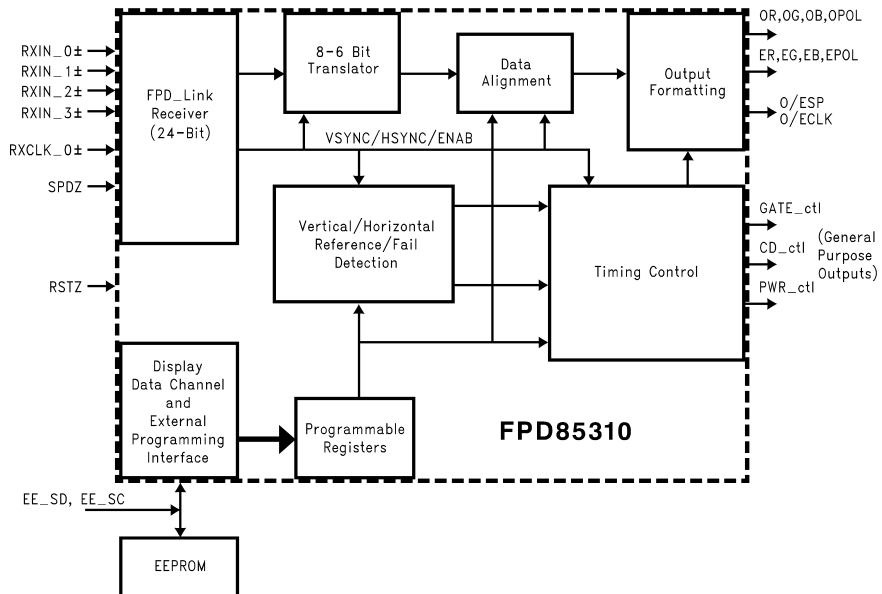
RXIN_0±
RXIN_1±
RXIN_2±
RXIN_3±
RXCLK_0±
SPDZ
RSTZ

FPD_Link Receiver (24-Bit)

8-6 Bit Translator

Data Alignment

Output Formatting

OR,OG,OB,OPOL
ER,EG,EB,EPOL
O/ESP
O/ECLK

VSYNC/HSYNC/ENAB

Vertical/Horizontal Reference/Fail Detection

Timing Control

GATE_ctl
CD_ctl
PWR_ctl
(General Purpose Outputs)

Display Data Channel and External Programming Interface

Programmable Registers

FPD85310

EE_SD, EE_SC

EEPROM